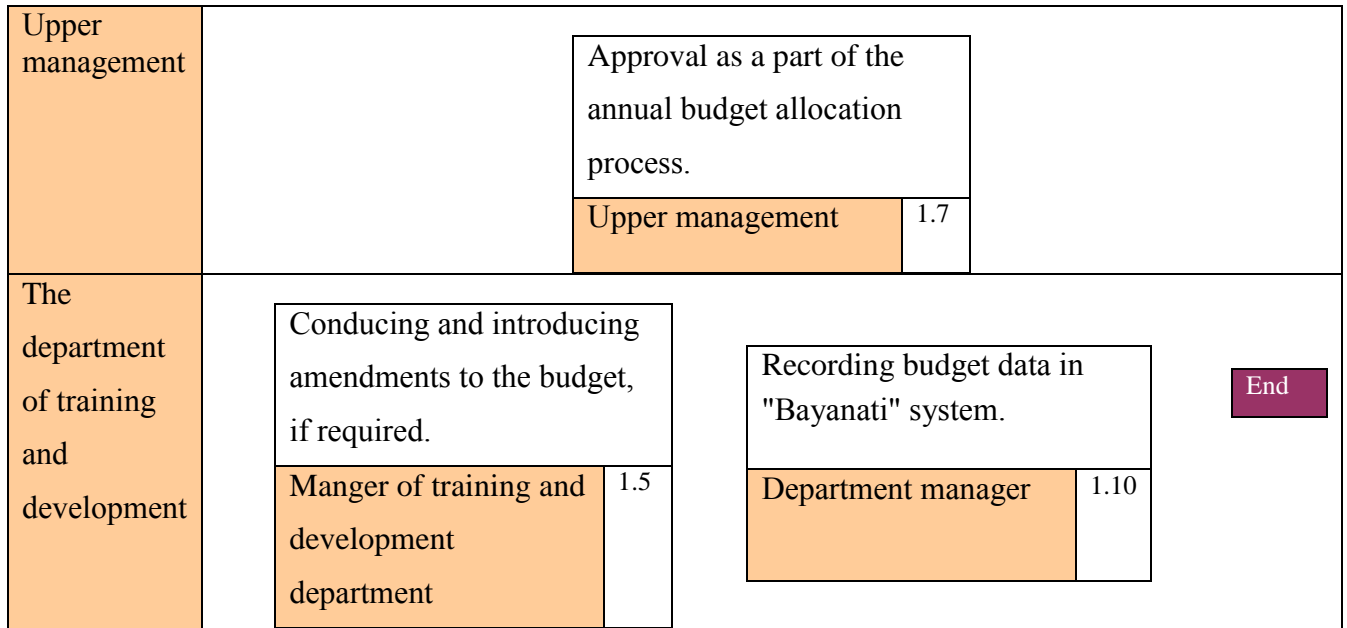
Upper management

Approval as a part of the annual budget allocation process.

Upper management 1.7

The department of training and development

Conducing and introducing amendments to the budget, if required.

Manger of training and development department 1.5

Recording budget data in "Bayanati" system.

Department manager 1.10

End